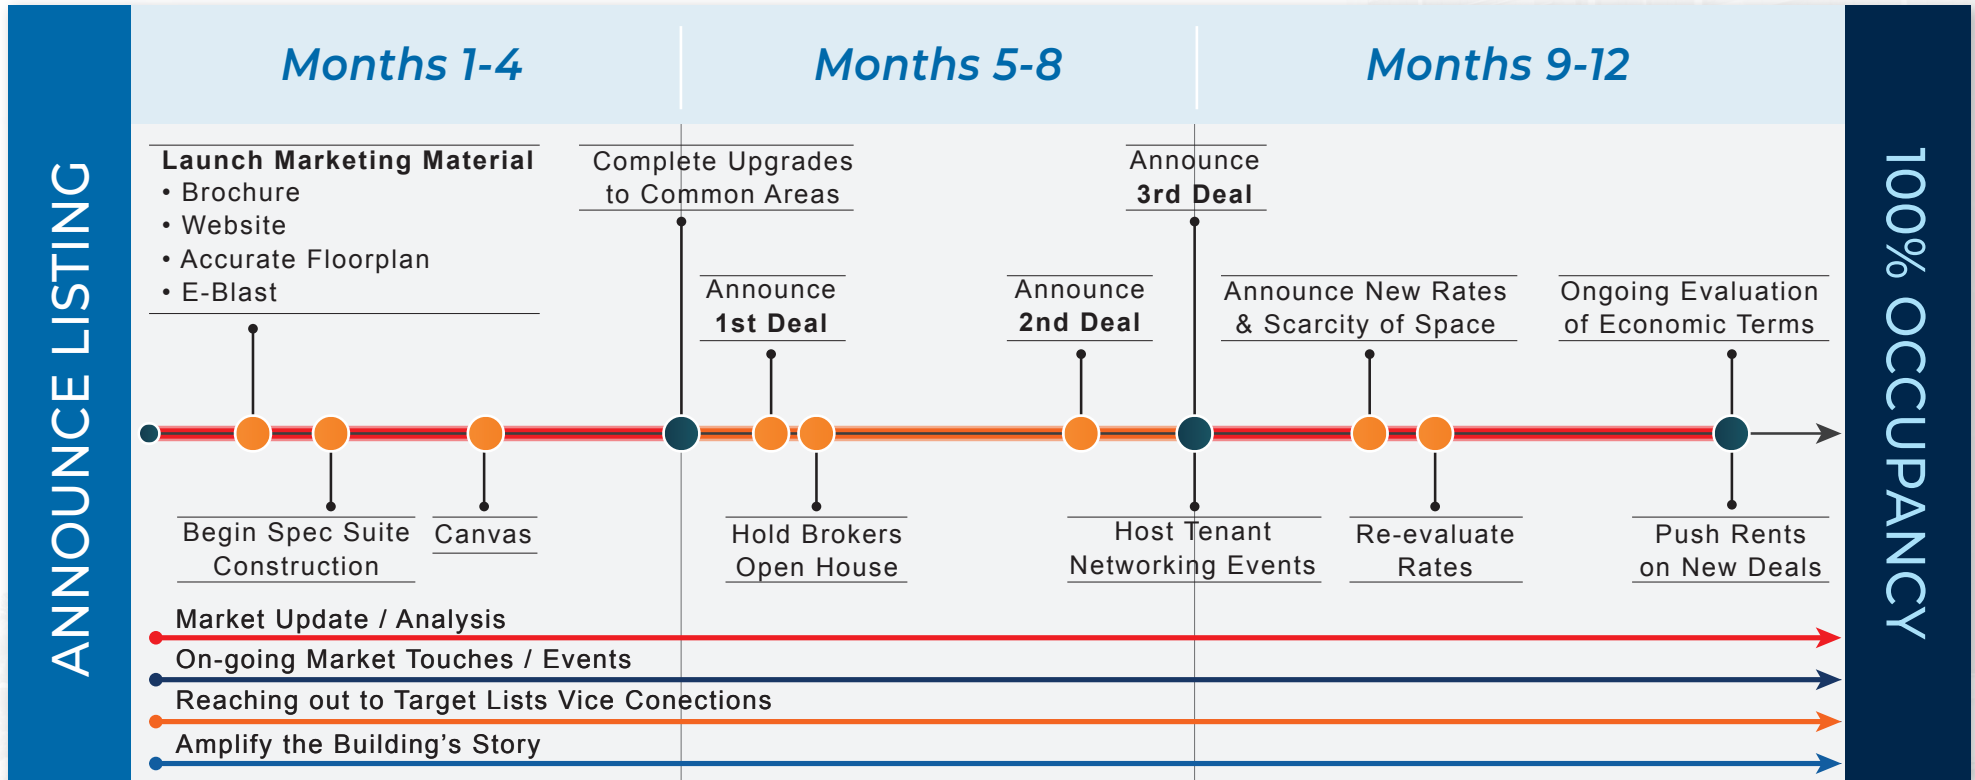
ANNOUNCE LISTING

Months 1-4

Months 5-8

Months 9-12

Launch Marketing Material
• Brochure
• Website
• Accurate Floorplan
• E-Blast

Complete Upgrades to Common Areas

Announce 1st Deal

Announce 2nd Deal

Announce 3rd Deal

Announce New Rates & Scarcity of Space

Ongoing Evaluation of Economic Terms

Begin Spec Suite Construction

Canvas

Hold Brokers Open House

Host Tenant Networking Events

Re-evaluate Rates

Push Rents on New Deals

Market Update / Analysis

On-going Market Touches / Events

Reaching out to Target Lists Vice Conections

Amplify the Building's Story

100% OCCUPANCY